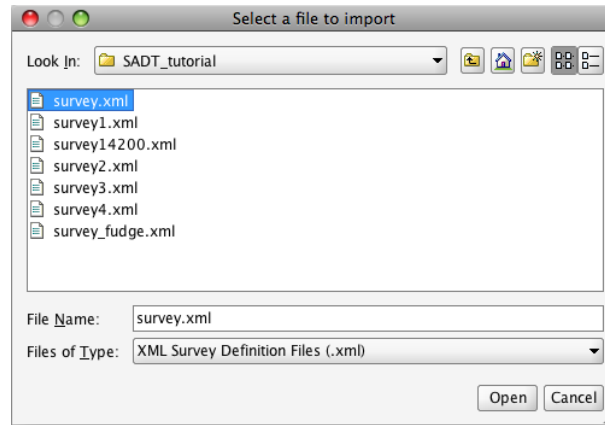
Select a file to import

Look In: SADT_tutorial

survey.xml
survey1.xml
survey14200.xml
survey2.xml
survey3.xml
survey4.xml
survey_fudge.xml

File Name: survey.xml

Files of Type: XML Survey Definition Files (.xml)

Open Cancel